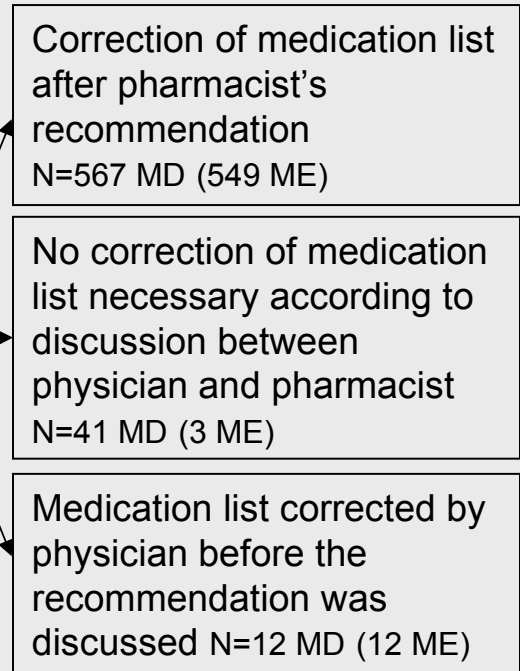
Correction of medication list after pharmacist's recommendation
N=567 MD (549 ME)

No correction of medication list necessary according to discussion between physician and pharmacist
N=41 MD (3 ME)

Medication list corrected by physician before the recommendation was discussed N=12 MD (12 ME)